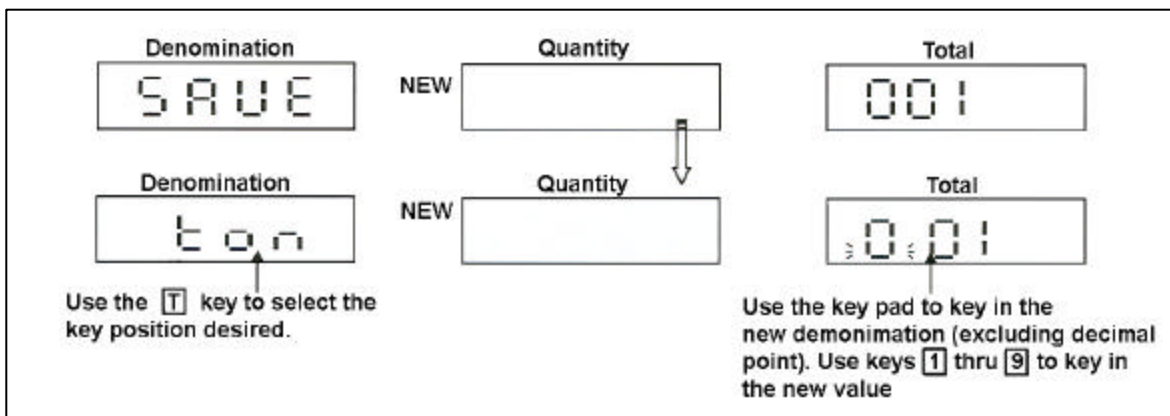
Denomination

SAVE

Quantity

NEW

Total

001

Denomination

ton

Quantity

NEW

Total

0.01

Use the T key to select the key position desired.

Use the key pad to key in the new demonimation (excluding decimal point). Use keys 1 thru 9 to key in the new value